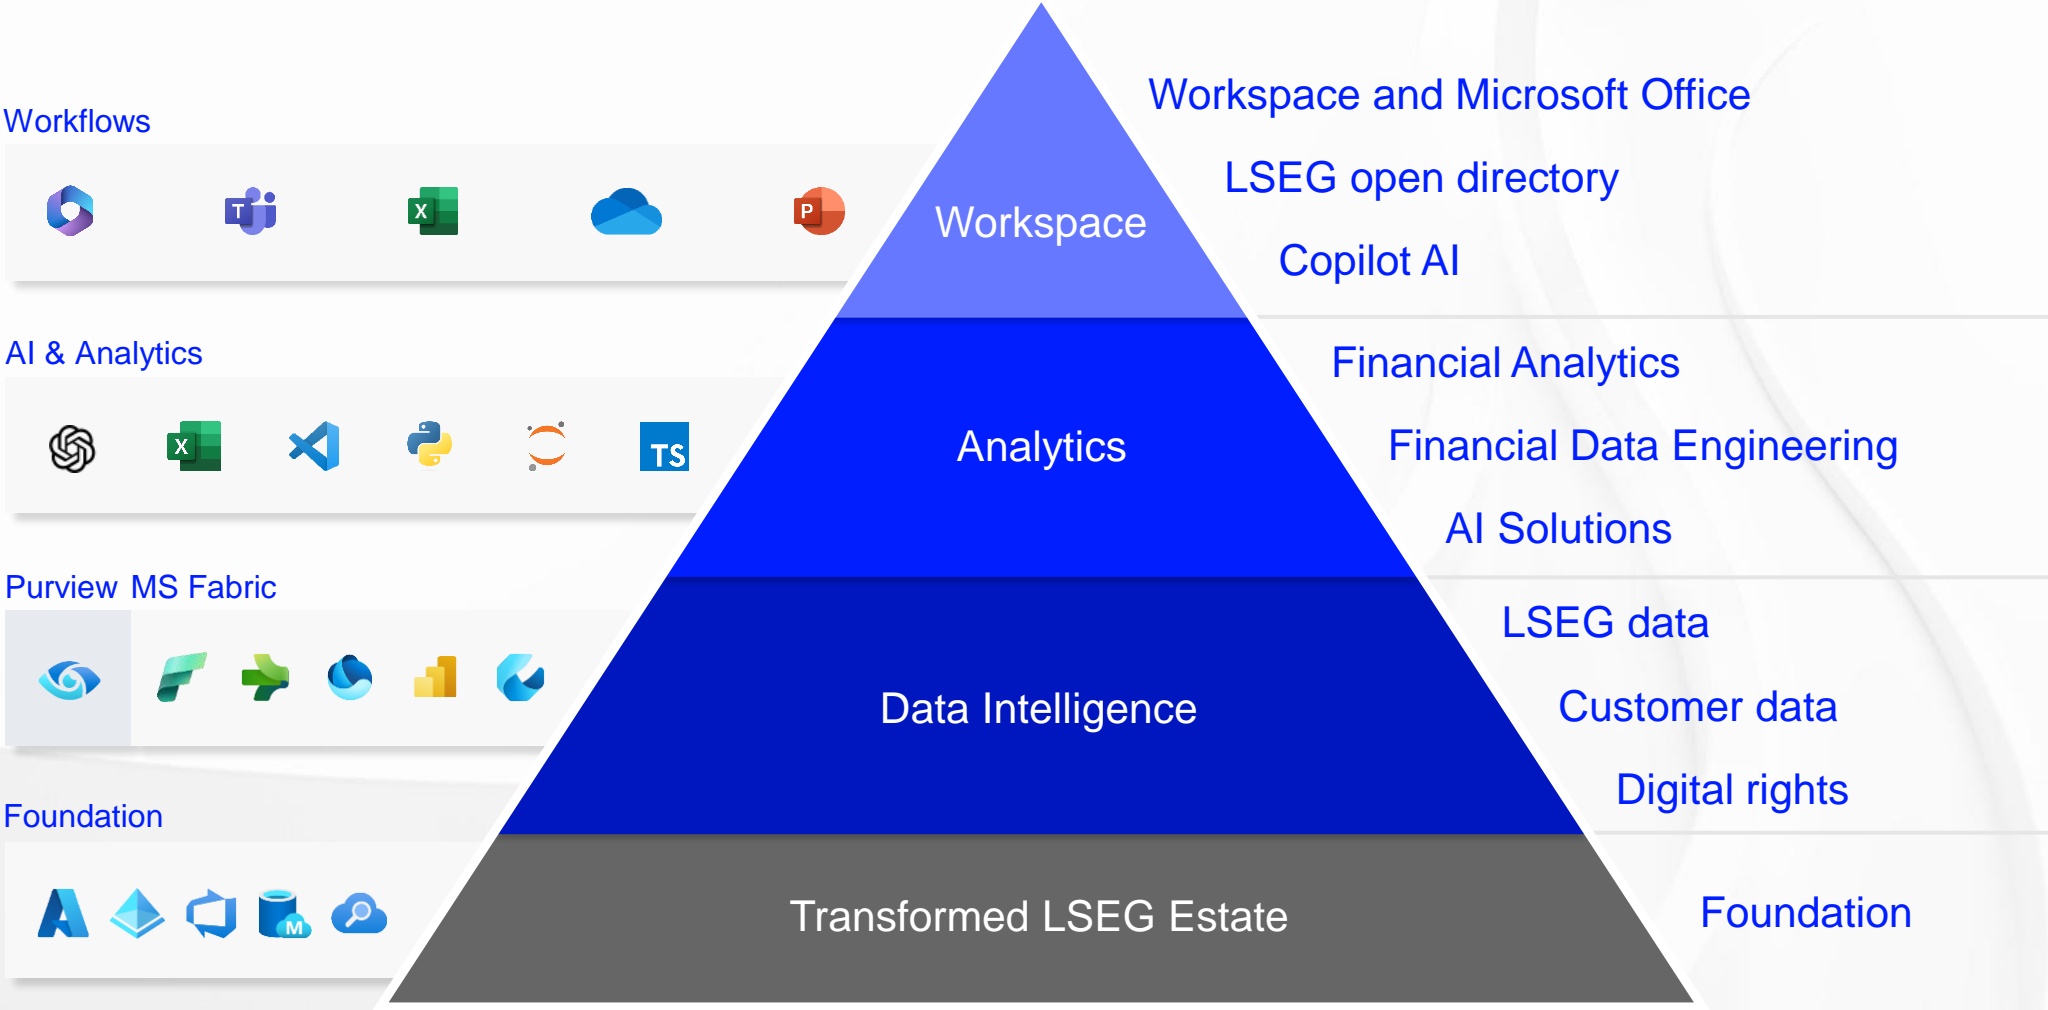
Workflows

AI & Analytics

Purview MS Fabric

Foundation

Workspace

Analytics

Data Intelligence

Transformed LSEG Estate

Workspace and Microsoft Office

LSEG open directory

Copilot AI

Financial Analytics

Financial Data Engineering

AI Solutions

LSEG data

Customer data

Digital rights

Foundation